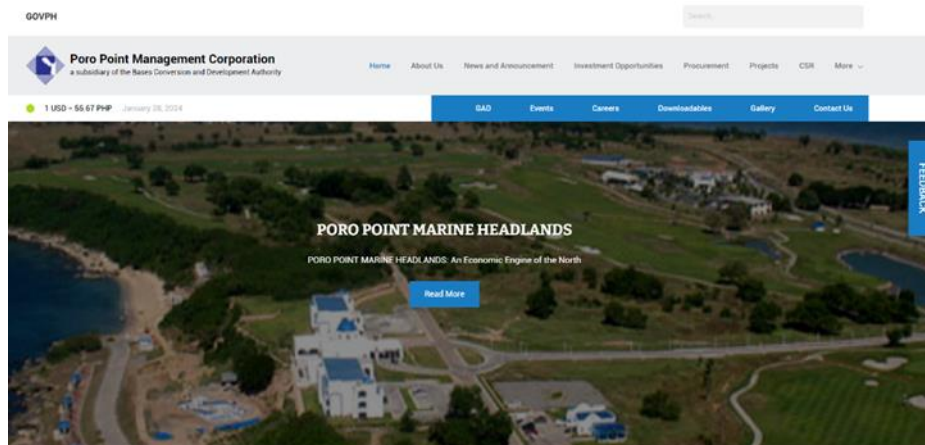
GOVPH

Search

Poro Point Management Corporation
a subsidiary of the Bases Conversion and Development Authority

Home About Us News and Announcement Investment Opportunities Procurement Projects CSR More

1 USD = 56.67 PHP January 28, 2024

GAD Events Careers Downloadables Gallery Contact Us

FEEDBACK

PORO POINT MARINE HEADLANDS

PORO POINT MARINE HEADLANDS: An Economic Engine of the North

Read More